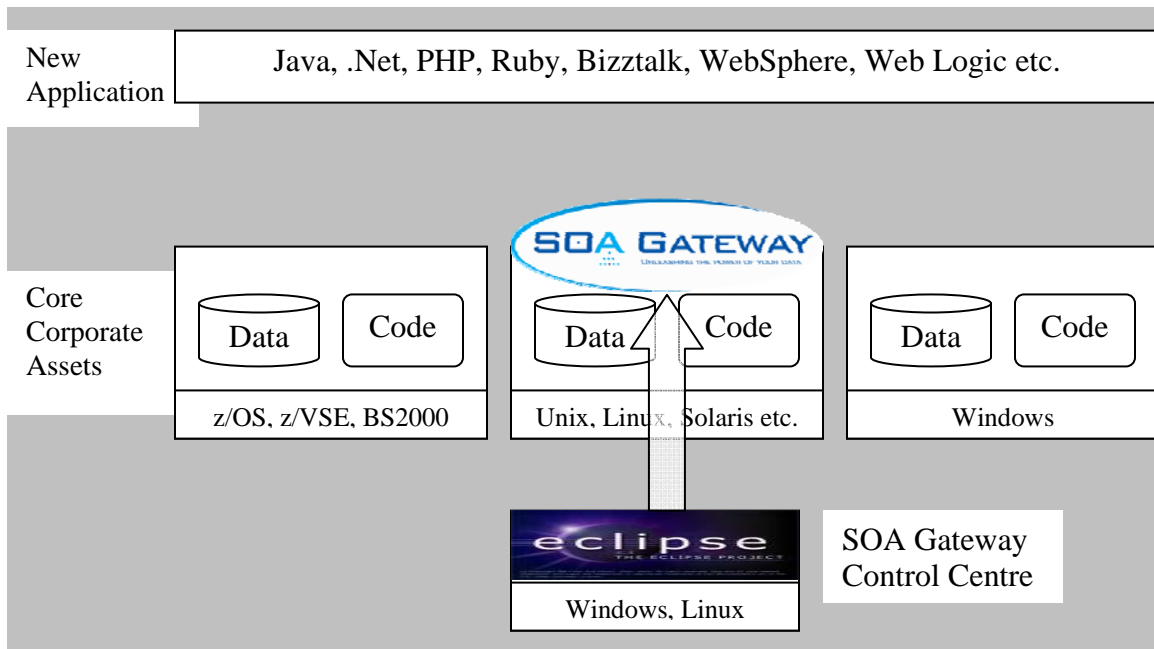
New Application

Java, .Net, PHP, Ruby, Bizztalk, WebSphere, Web Logic etc.

SOA GATEWAY
UNLEASHING THE POWER OF YOUR DATA

Core Corporate Assets

Data

Code

z/OS, z/VSE, BS2000

Data

Code

Unix, Linux, Solaris etc.

Data

Code

Windows

eclipse
THE ECLIPSE PROJECT

Windows, Linux

SOA Gateway Control Centre